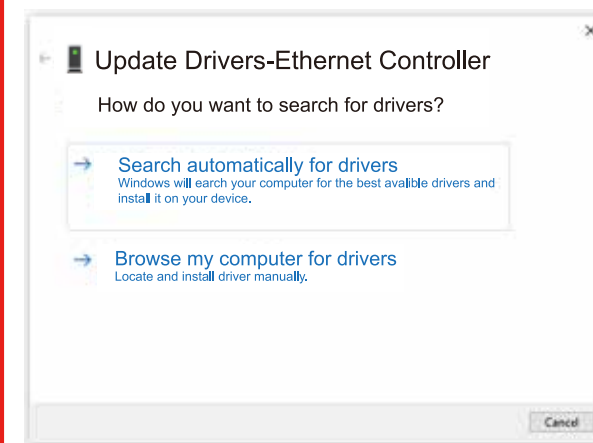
Update Drivers-Ethernet Controller

How do you want to search for drivers?

→ Search automatically for drivers
Windows will earch your computer for the best avalible drivers and install it on your device.

→ Browse my computer for drivers
Locate and install driver manually.

Cancel